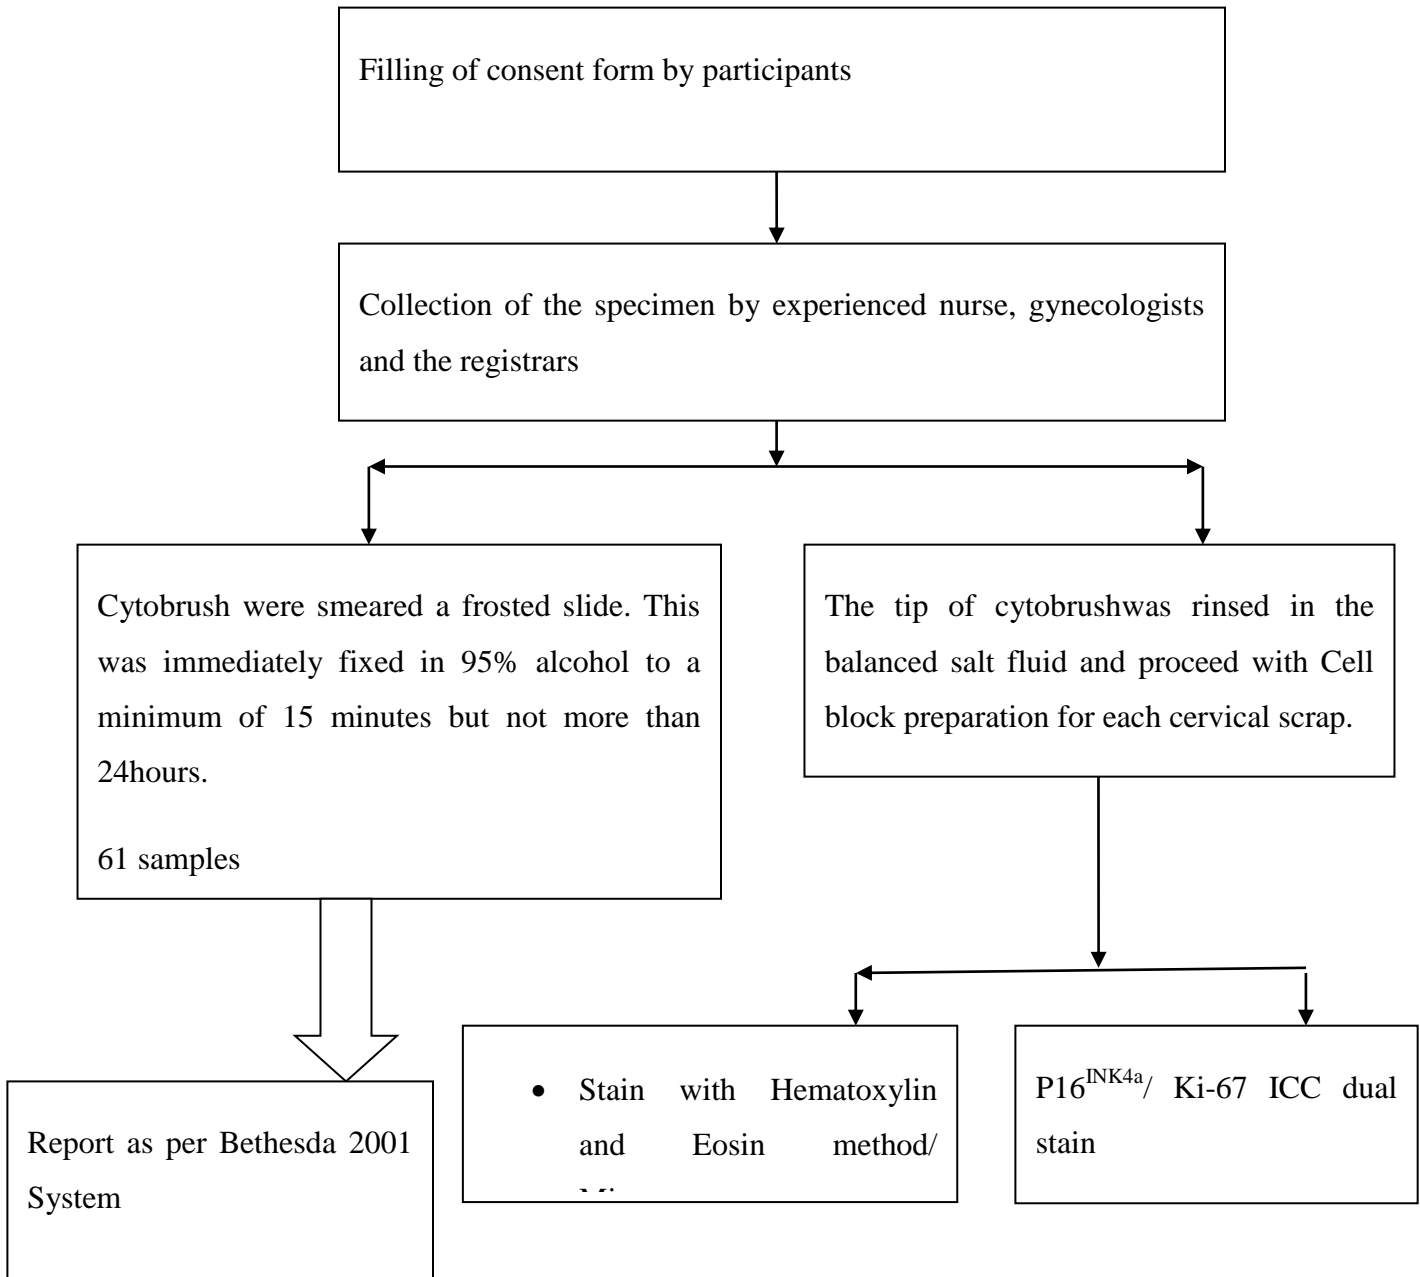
Filling of consent form by participants

Collection of the specimen by experienced nurse, gynecologists and the registrars

Cytobrush were smeared a frosted slide. This was immediately fixed in 95% alcohol to a minimum of 15 minutes but not more than 24hours.

61 samples

The tip of cytobrushwas rinsed in the balanced salt fluid and proceed with Cell block preparation for each cervical scrap.

Report as per Bethesda 2001 System

• Stain with Hematoxylin and Eosin method/ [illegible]

P16$^{INK4a}$/ Ki-67 ICC dual stain